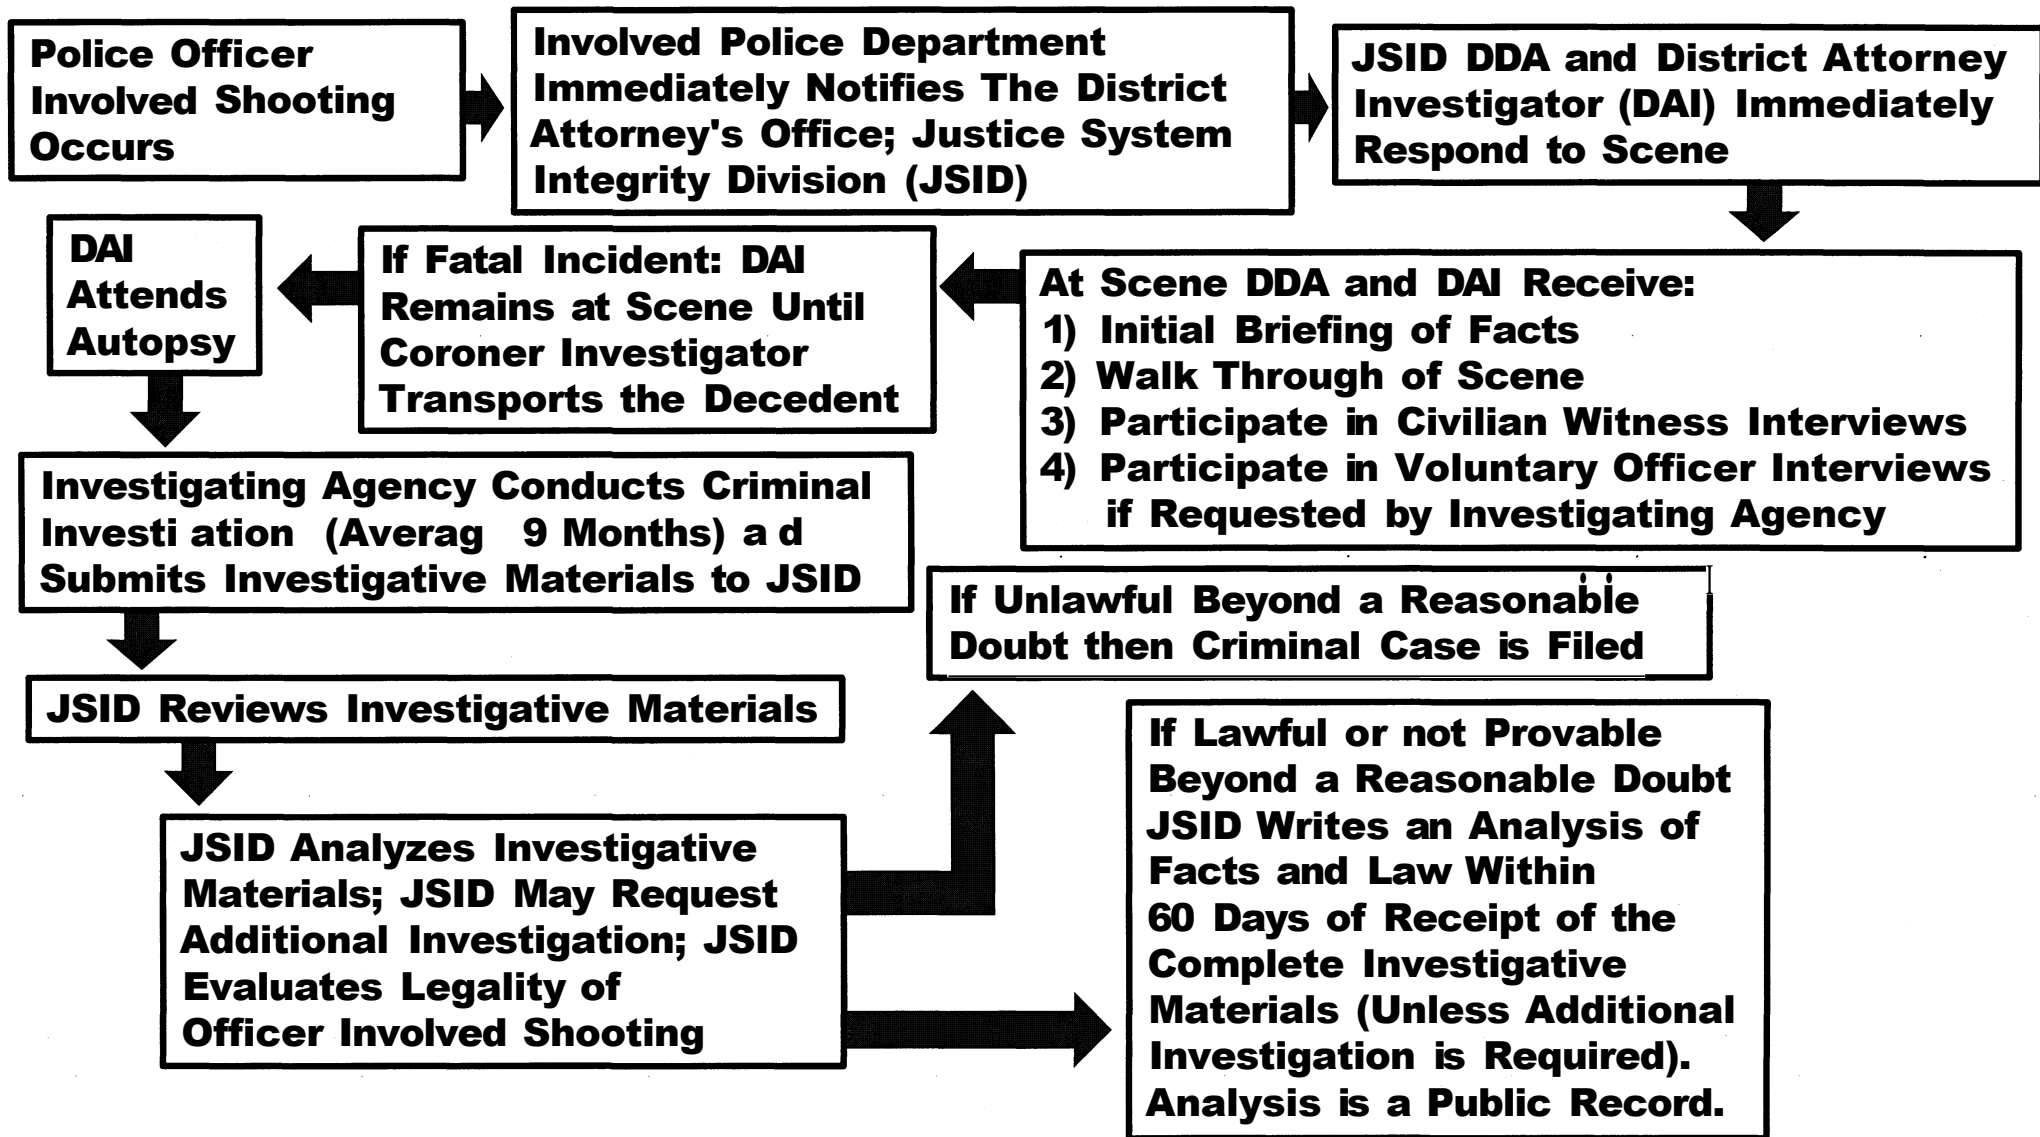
Police Officer Involved Shooting Occurs

Involved Police Department Immediately Notifies The District Attorney's Office; Justice System Integrity Division (JSID)

JSID DDA and District Attorney Investigator (DAI) Immediately Respond to Scene

At Scene DDA and DAI Receive:
1) Initial Briefing of Facts
2) Walk Through of Scene
3) Participate in Civilian Witness Interviews
4) Participate in Voluntary Officer Interviews if Requested by Investigating Agency

If Fatal Incident: DAI Remains at Scene Until Coroner Investigator Transports the Decedent

DAI Attends Autopsy

Investigating Agency Conducts Criminal Investi ation (Averag 9 Months) a d Submits Investigative Materials to JSID

JSID Reviews Investigative Materials

JSID Analyzes Investigative Materials; JSID May Request Additional Investigation; JSID Evaluates Legality of Officer Involved Shooting

If Unlawful Beyond a Reasonable Doubt then Criminal Case is Filed

If Lawful or not Provable Beyond a Reasonable Doubt JSID Writes an Analysis of Facts and Law Within 60 Days of Receipt of the Complete Investigative Materials (Unless Additional Investigation is Required). Analysis is a Public Record.